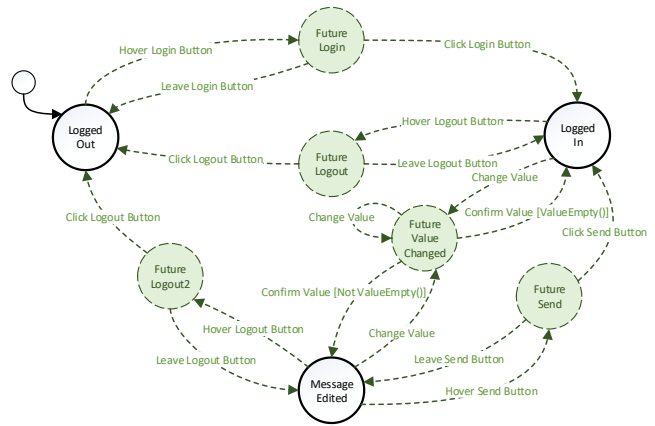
Hover Login Button

Future Login

Click Login Button

Leave Login Button

Logged Out

Hover Logout Button

Logged In

Click Logout Button

Future Logout

Leave Logout Button

Change Value

Change Value

Future Value Changed

Confirm Value [ValueEmpty()]

Click Logout Button

Click Send Button

Future Logout2

Confirm Value [Not ValueEmpty()]

Future Send

Hover Logout Button

Change Value

Leave Logout Button

Leave Send Button

Message Edited

Hover Send Button